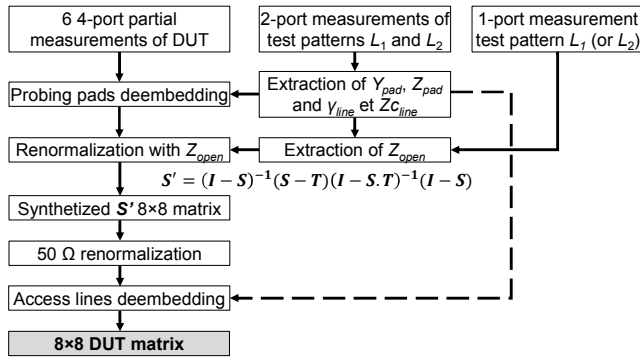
6 4-port partial measurements of DUT

2-port measurements of test patterns $L_1$ and $L_2$

1-port measurement test pattern $L_1$ (or $L_2$)

Probing pads deembedding

Extraction of $Y_{pad}$, $Z_{pad}$ and $\gamma_{line}$ et $Zc_{line}$

Renormalization with $Z_{open}$

Extraction of $Z_{open}$

$\boldsymbol{S}' = (\boldsymbol{I}-\boldsymbol{S})^{-1}(\boldsymbol{S}-\boldsymbol{T})(\boldsymbol{I}-\boldsymbol{S}.\boldsymbol{T})^{-1}(\boldsymbol{I}-\boldsymbol{S})$

Synthetized $\boldsymbol{S'}$ 8×8 matrix

50 Ω renormalization

Access lines deembedding

8×8 DUT matrix